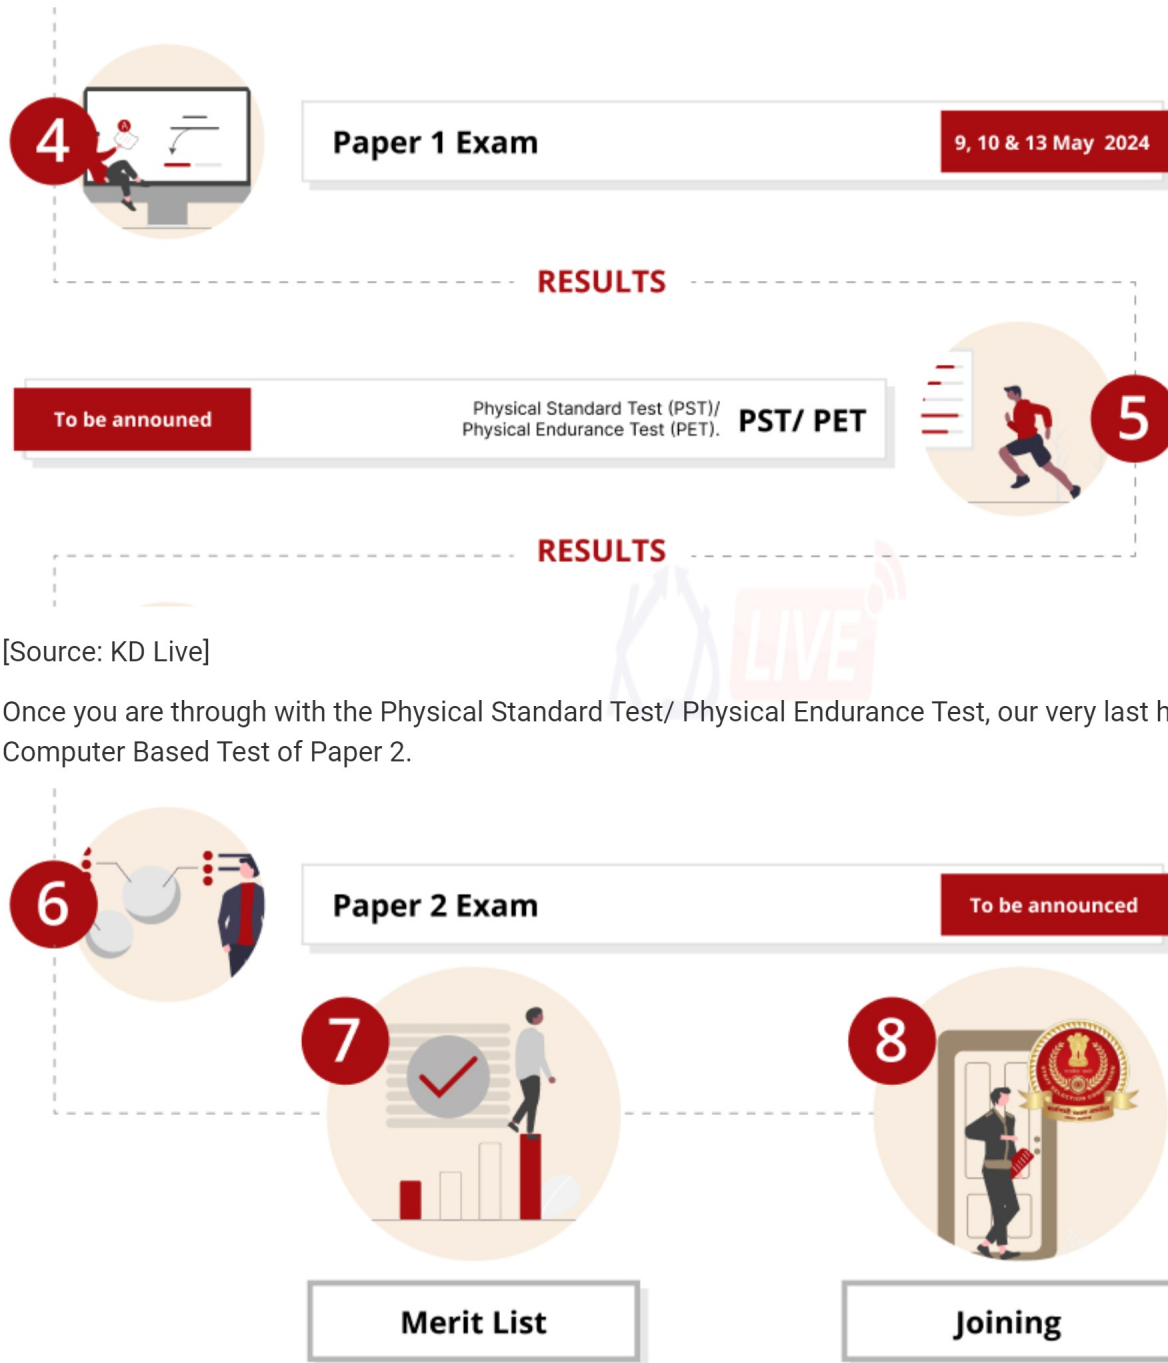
4

Paper 1 Exam

9, 10 & 13 May 2024

RESULTS

To be announed

Physical Standard Test (PST)/ Physical Endurance Test (PET).

PST/ PET

5

RESULTS

[Source: KD Live]

Once you are through with the Physical Standard Test/ Physical Endurance Test, our very last h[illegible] Computer Based Test of Paper 2.

6

Paper 2 Exam

To be announced

7

8

Merit List

Joining